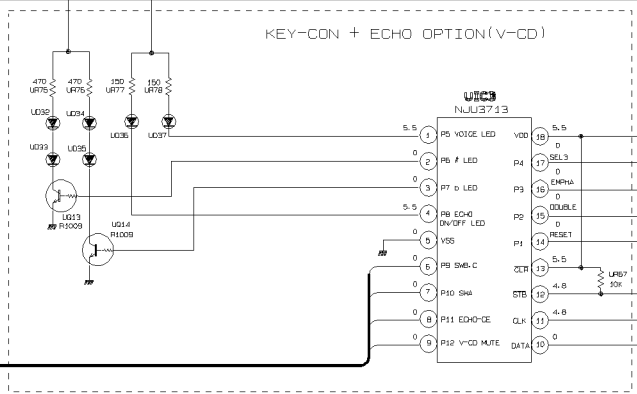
KEY-CON + ECHO OPTION(V-CD)

470
UR75
470
UR76
150
UR77
150
UR78

UD32
UD34
UD36
UD37
UD33
UD35

UQ13
RN1009
UQ14
RN1009

UIC3
NJU3713

5.5
1 P5 VOICE LED
0
2 P6 ♯ LED
0
3 P7 ♭ LED
5.5
4 P8 ECHO ON/OFF LED
0
5 VSS
0
6 P9 SWB-C
0
7 P10 SHA
0
8 P11 ECHO-CE
0
9 P12 V-CD MUTE

18 VDD 5.5
17 P4 SEL3 D
16 P3 EMPHA D
15 P2 DOUBLE D
14 P1 RESET D
13 $\overline{CLR}$ 5.5
12 $\overline{STB}$ 4.8
11 CLK 4.8
10 DATA 0

UR67
10K